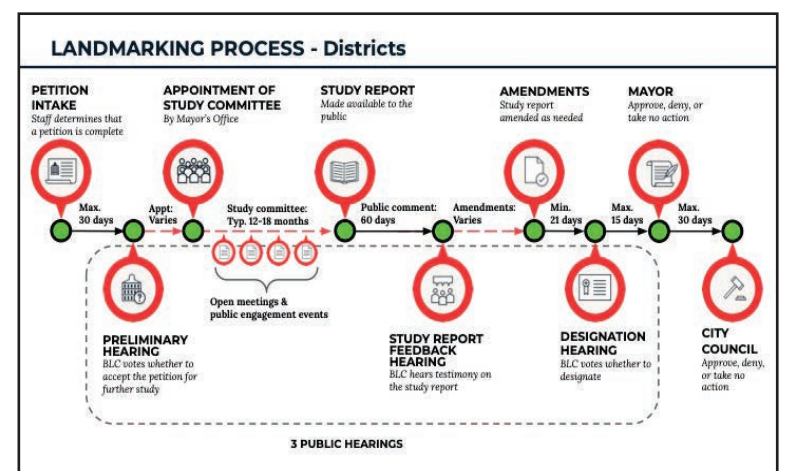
LANDMARKING PROCESS - Districts

PETITION INTAKE
Staff determines that a petition is complete

APPOINTMENT OF STUDY COMMITTEE
By Mayor's Office

STUDY REPORT
Made available to the public

AMENDMENTS
Study report amended as needed

MAYOR
Approve, deny, or take no action

Max. 30 days

Appt: Varies

Study committee: Typ. 12-18 months

Public comment: 60 days

Amendments: Varies

Min. 21 days

Max. 15 days

Max. 30 days

Open meetings & public engagement events

PRELIMINARY HEARING
BLC votes whether to accept the petition for further study

STUDY REPORT FEEDBACK HEARING
BLC hears testimony on the study report

DESIGNATION HEARING
BLC votes whether to designate

CITY COUNCIL
Approve, deny, or take no action

3 PUBLIC HEARINGS